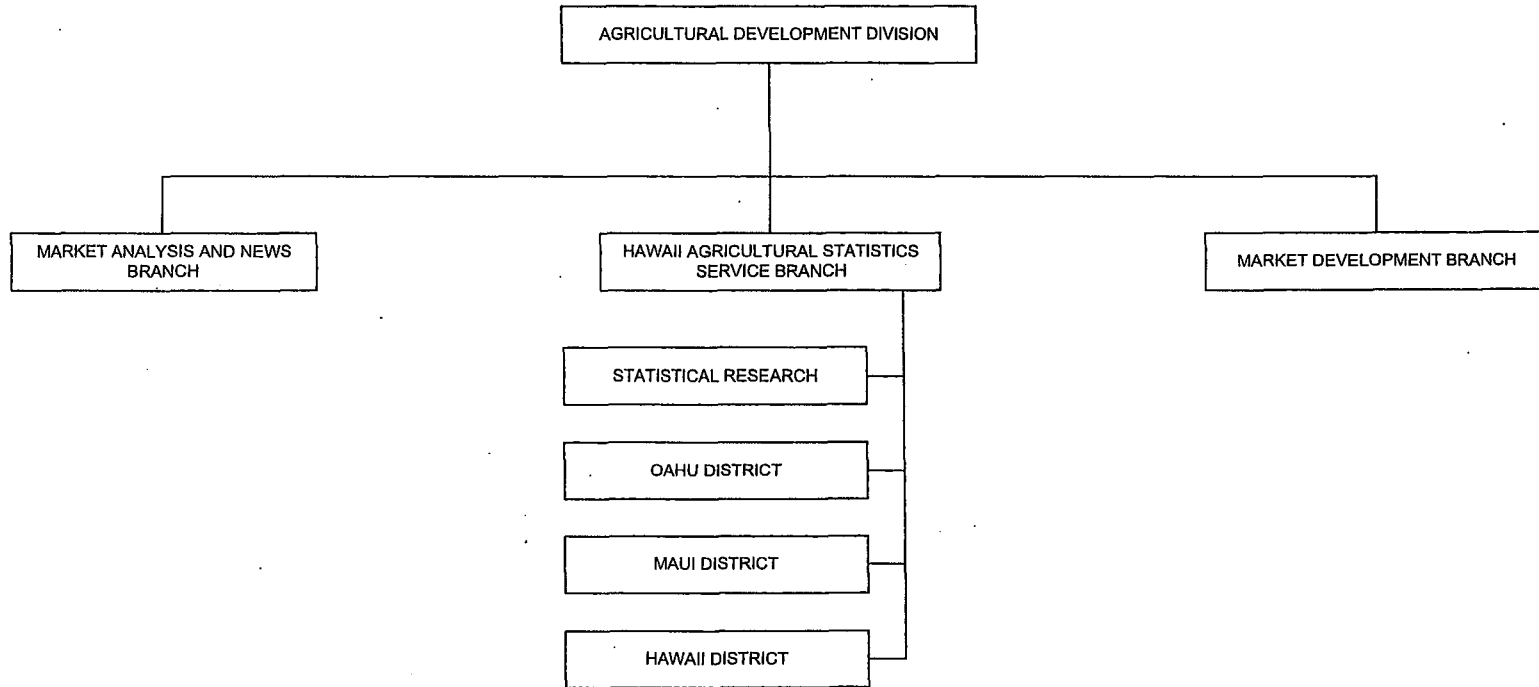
AGRICULTURAL DEVELOPMENT DIVISION

MARKET ANALYSIS AND NEWS BRANCH

HAWAII AGRICULTURAL STATISTICS SERVICE BRANCH

MARKET DEVELOPMENT BRANCH

STATISTICAL RESEARCH

OAHU DISTRICT

MAUI DISTRICT

HAWAII DISTRICT